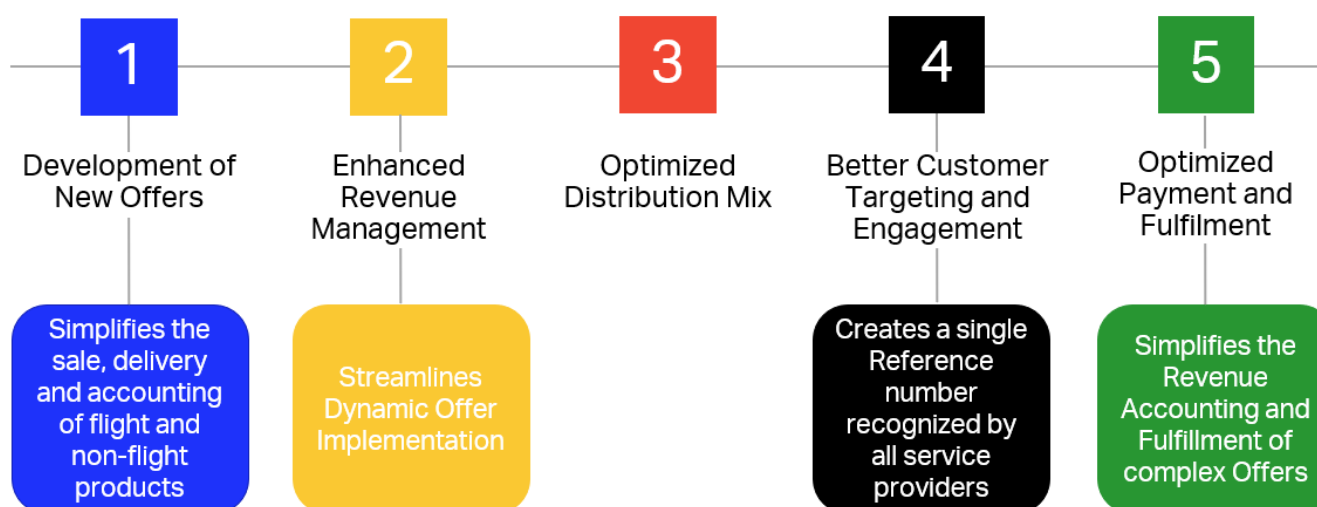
1

Development of New Offers

Simplifies the sale, delivery and accounting of flight and non-flight products

2

Enhanced Revenue Management

Streamlines Dynamic Offer Implementation

3

Optimized Distribution Mix

4

Better Customer Targeting and Engagement

Creates a single Reference number recognized by all service providers

5

Optimized Payment and Fulfilment

Simplifies the Revenue Accounting and Fulfillment of complex Offers